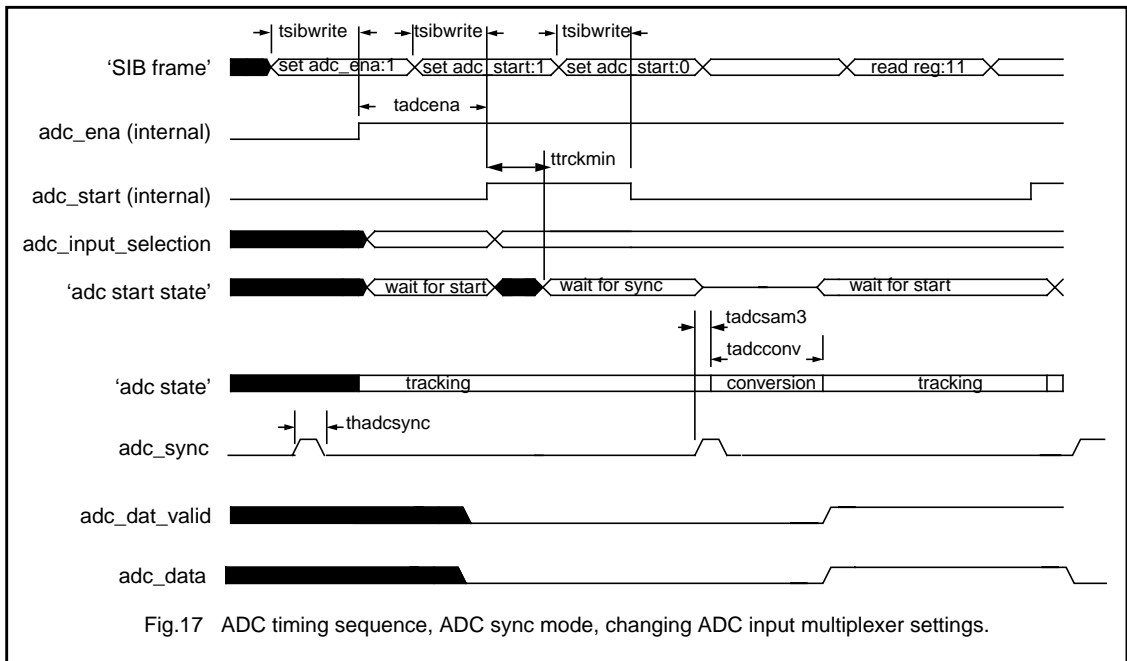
tsibwrite
tsibwrite
tsibwrite

'SIB frame'
set adc_ena:1
set adc_start:1
set adc_start:0
read reg:11

tadcena

adc_ena (internal)

ttrckmin

adc_start (internal)

adc_input_selection

'adc start state'
wait for start
wait for sync
wait for start

tadcsam3
tadcconv

'adc state'
tracking
conversion
tracking

thadcsync

adc_sync

adc_dat_valid

adc_data

Fig.17 ADC timing sequence, ADC sync mode, changing ADC input multiplexer settings.